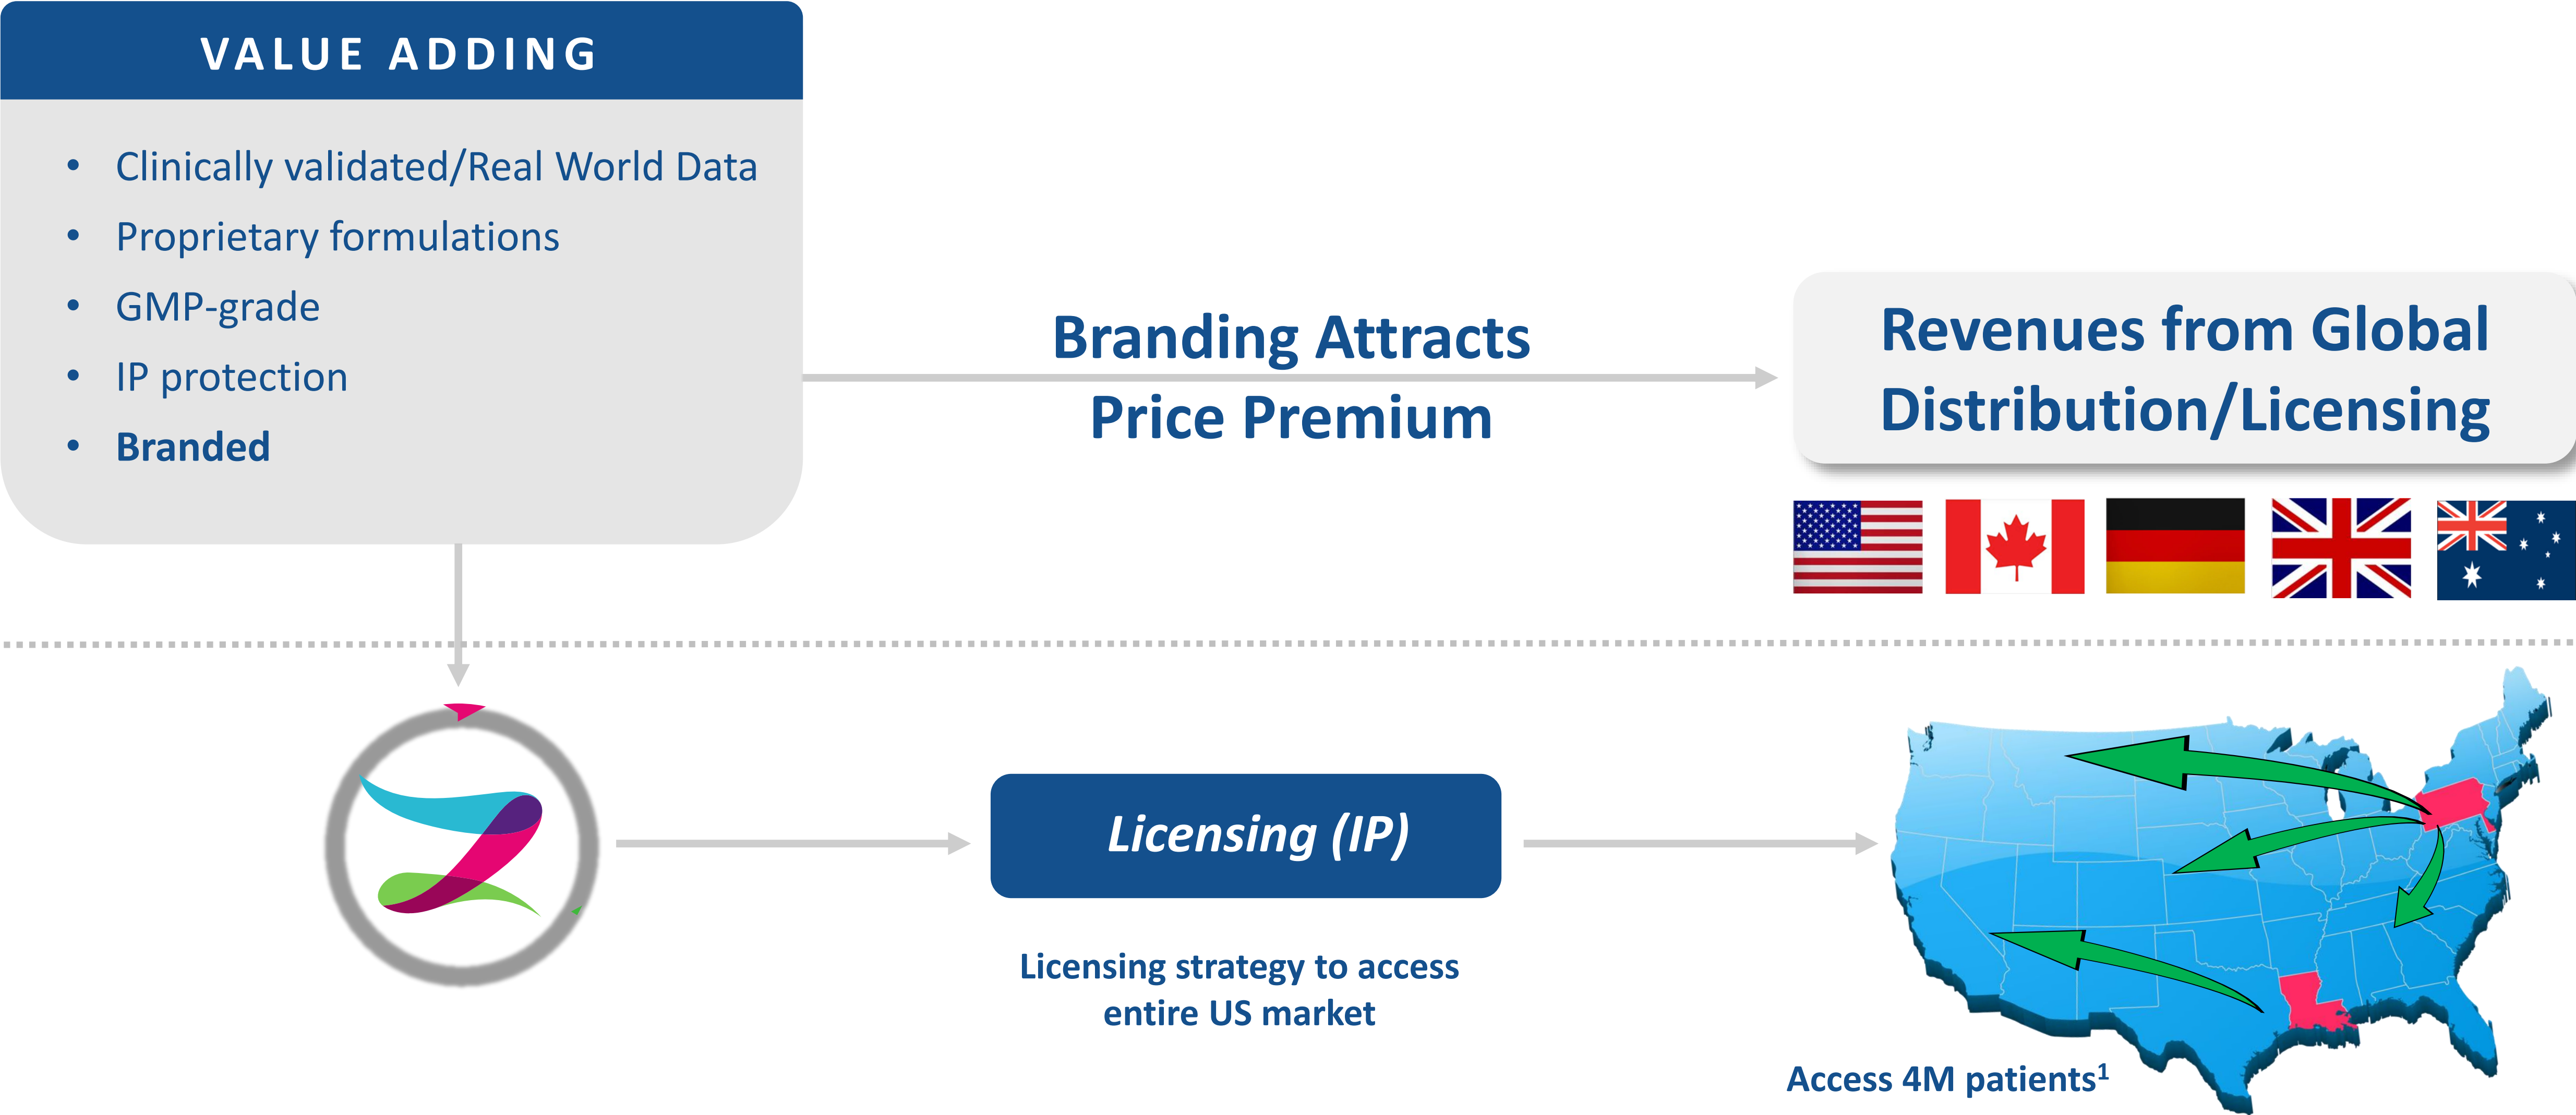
VALUE ADDING

- Clinically validated/Real World Data
- Proprietary formulations
- GMP-grade
- IP protection
- Branded

Branding Attracts Price Premium

Revenues from Global Distribution/Licensing

Licensing (IP)

Licensing strategy to access entire US market

Access 4M patients$^1$